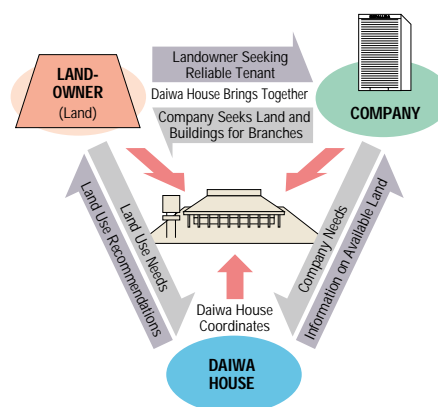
LAND-OWNER
(Land)

Landowner Seeking Reliable Tenant

Daiwa House Brings Together

Company Seeks Land and Buildings for Branches

COMPANY

Land Use Recommendations

Land Use Needs

Company Needs

Information on Available Land

Daiwa House Coordinates

DAIWA HOUSE